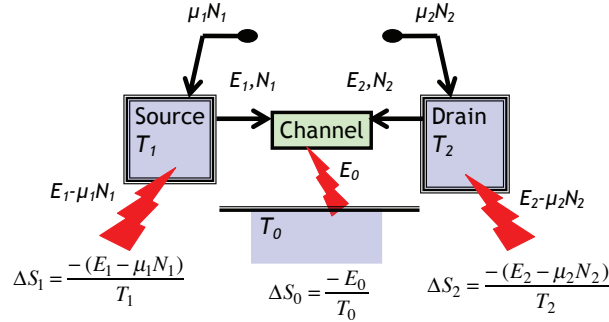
$\mu_1 N_1$

$\mu_2 N_2$

$E_1, N_1$

$E_2, N_2$

Source $T_1$

Channel

Drain $T_2$

$E_0$

$E_1$-$\mu_1 N_1$

$E_2$-$\mu_2 N_2$

$T_0$

$\Delta S_1 = \frac{-(E_1 - \mu_1 N_1)}{T_1}$

$\Delta S_0 = \frac{-E_0}{T_0}$

$\Delta S_2 = \frac{-(E_2 - \mu_2 N_2)}{T_2}$